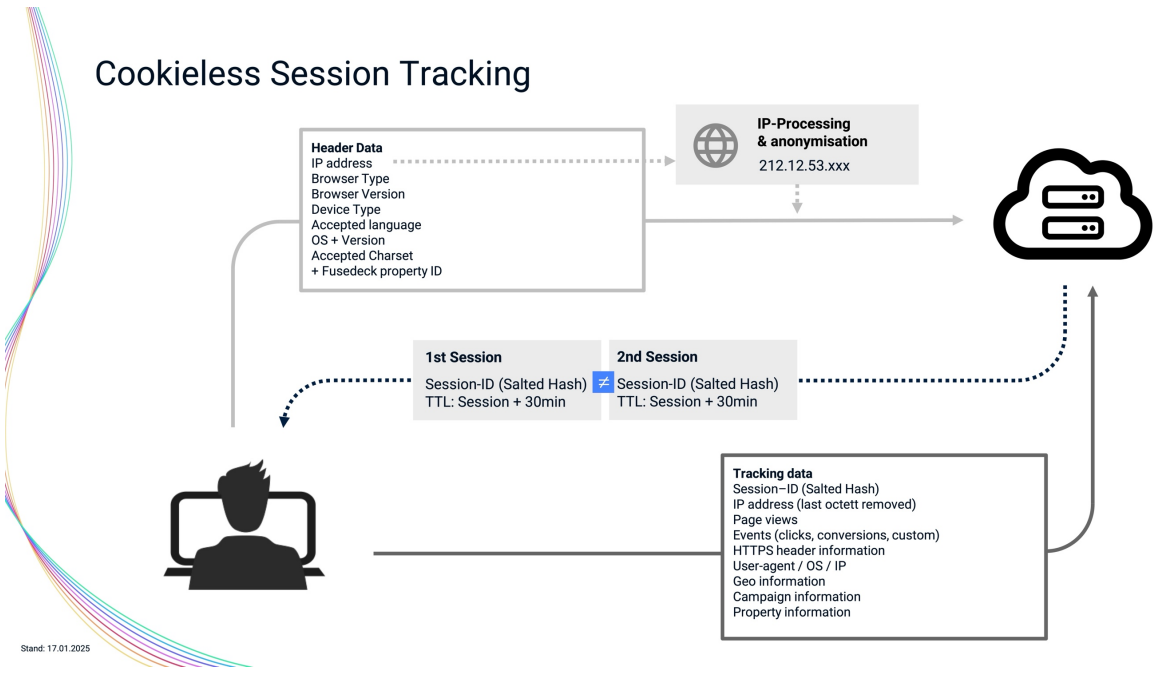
Cookieless Session Tracking

Header Data
IP address
Browser Type
Browser Version
Device Type
Accepted language
OS + Version
Accepted Charset
+ Fusedeck property ID

IP-Processing
& anonymisation
212.12.53.xxx

1st Session
Session-ID (Salted Hash)
TTL: Session + 30min

$\neq$

2nd Session
Session-ID (Salted Hash)
TTL: Session + 30min

Tracking data
Session–ID (Salted Hash)
IP address (last octett removed)
Page views
Events (clicks, conversions, custom)
HTTPS header information
User-agent / OS / IP
Geo information
Campaign information
Property information

Stand: 17.01.2025